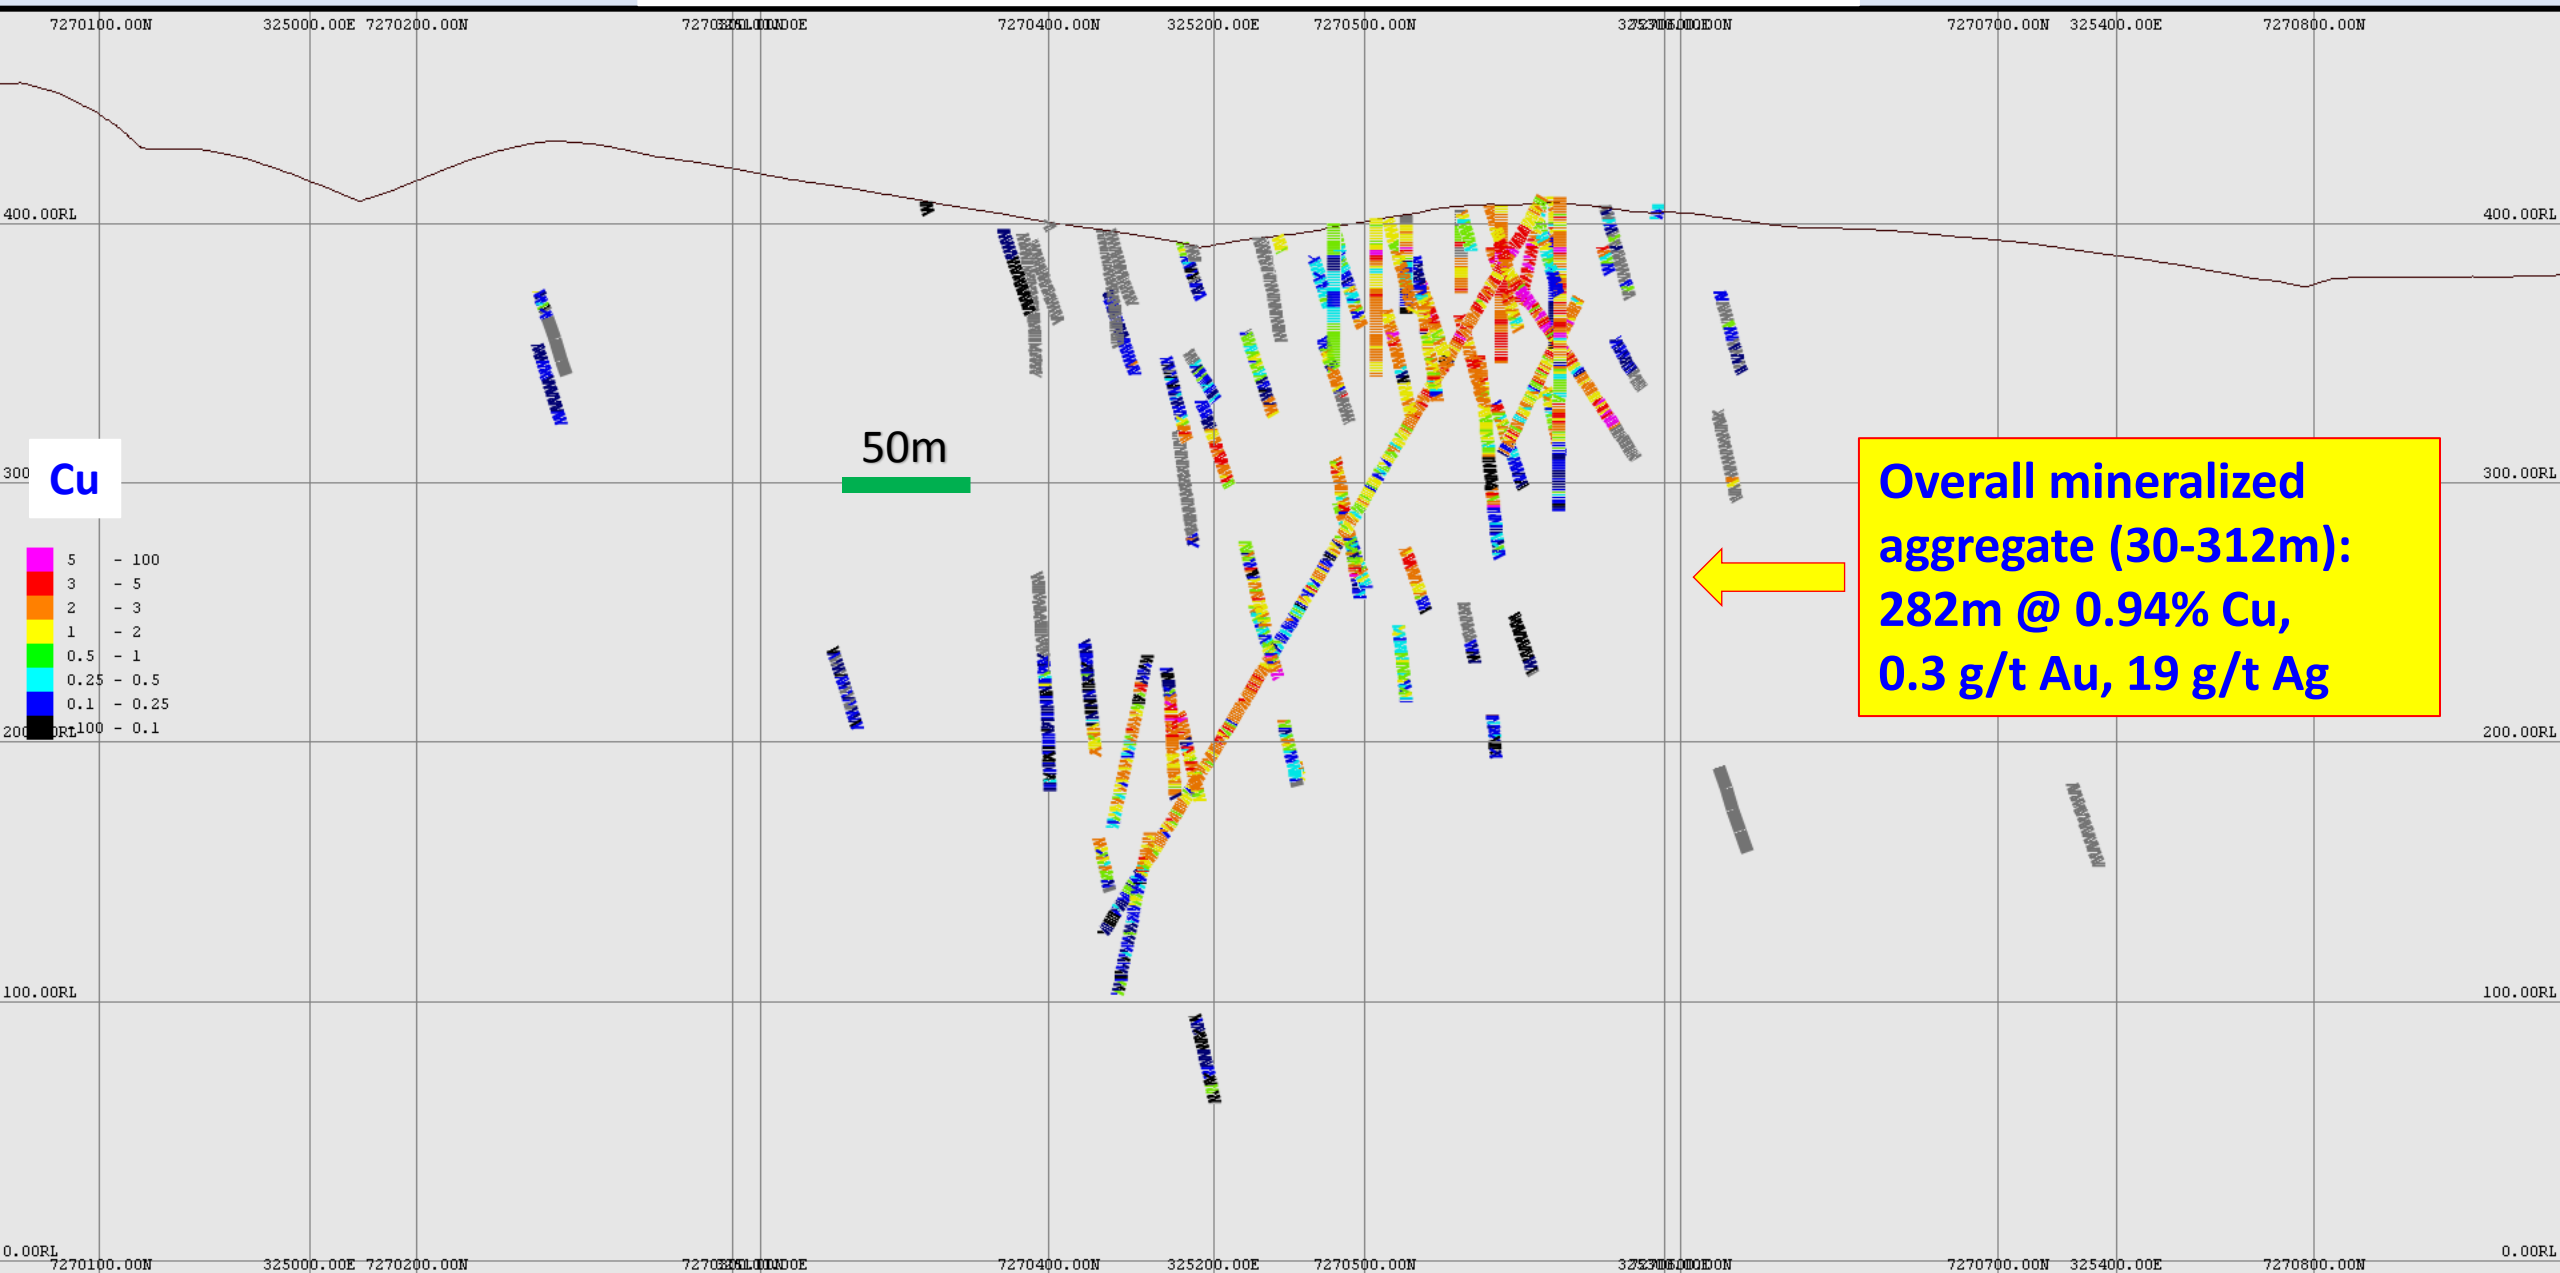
7270100.00N 325000.00E 7270200.00N 7270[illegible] 7270400.00N 325200.00E 7270500.00N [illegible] 7270700.00N 325400.00E 7270800.00N

400.00RL

400.00RL

300

300.00RL

Cu

50m

Overall mineralized aggregate (30-312m): 282m @ 0.94% Cu, 0.3 g/t Au, 19 g/t Ag

5 - 100
3 - 5
2 - 3
1 - 2
0.5 - 1
0.25 - 0.5
0.1 - 0.25
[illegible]100 - 0.1

200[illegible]RL

200.00RL

100.00RL

100.00RL

0.00RL

0.00RL

7270100.00N 325000.00E 7270200.00N 7270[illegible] 7270400.00N 325200.00E 7270500.00N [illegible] 7270700.00N 325400.00E 7270800.00N